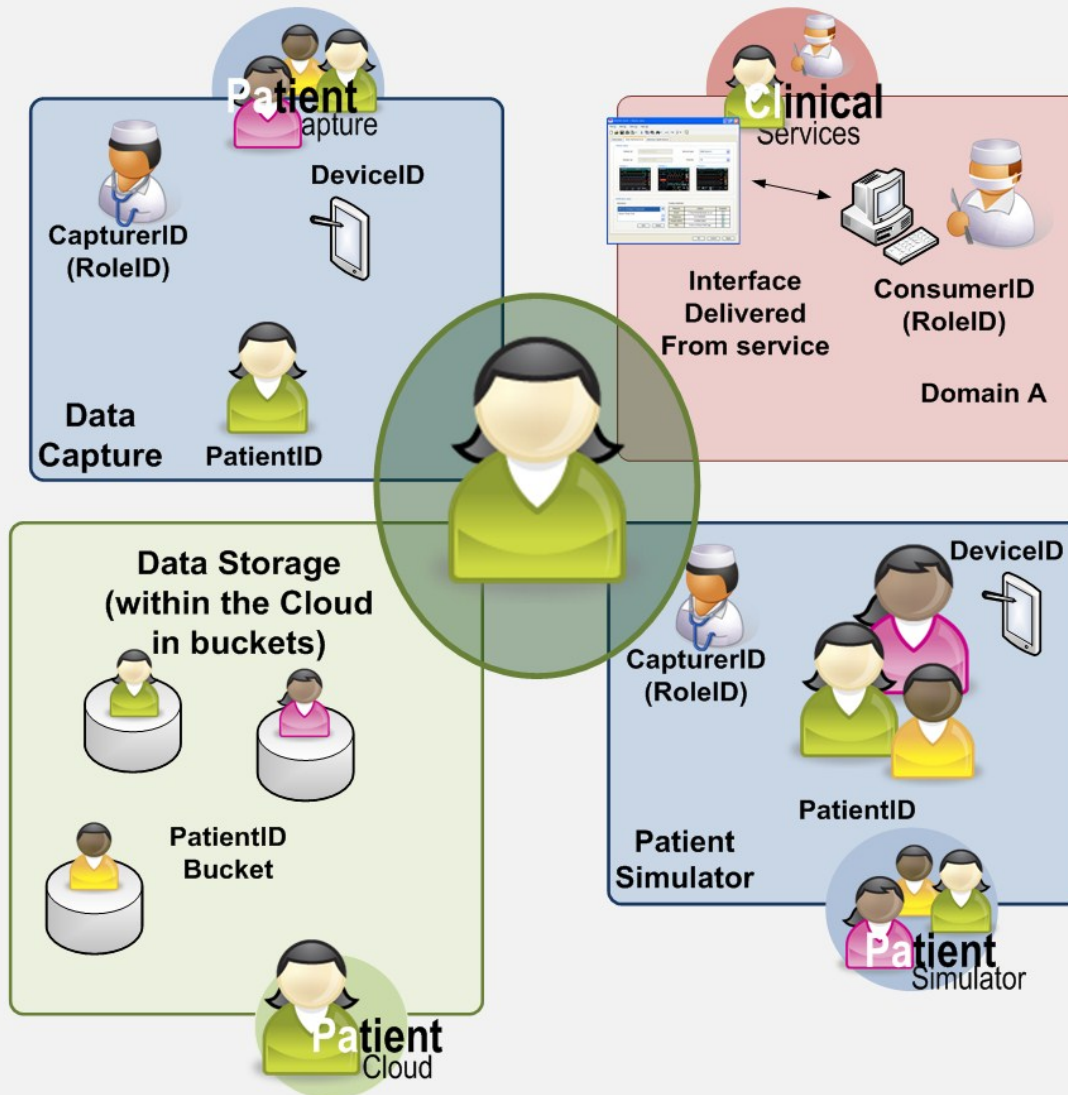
Patient Capture

Clinical Services

CapturerID (RoleID)

DeviceID

Interface Delivered From service

ConsumerID (RoleID)

Domain A

Data Capture

PatientID

Data Storage (within the Cloud in buckets)

CapturerID (RoleID)

DeviceID

PatientID Bucket

PatientID

Patient Simulator

Patient Simulator

Patient Cloud